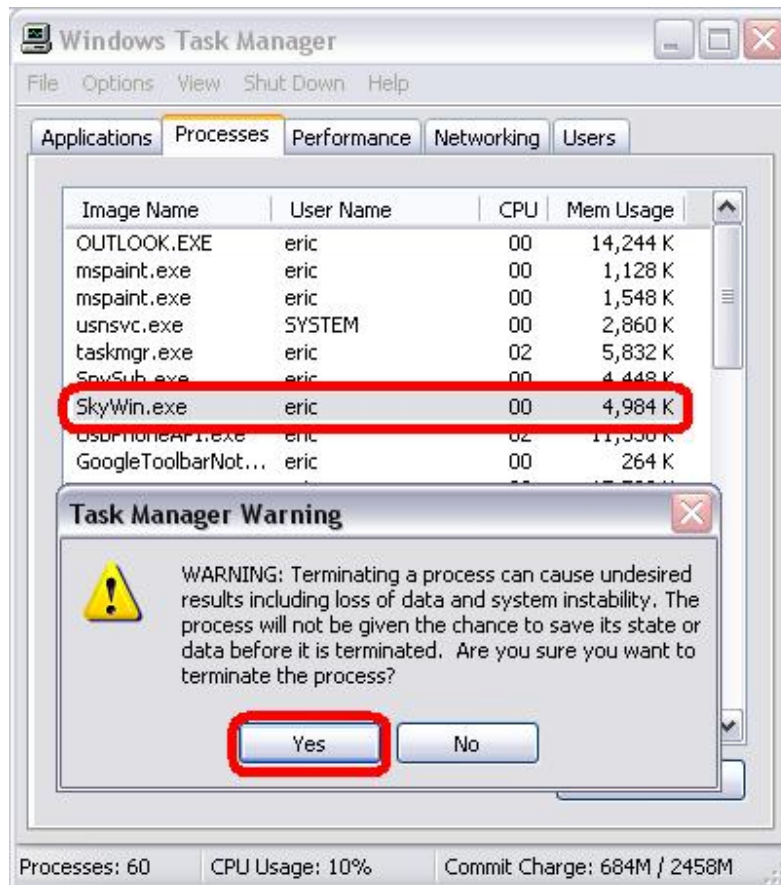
Windows Task Manager

File Options View Shut Down Help

Applications Processes Performance Networking Users

| Image Name | User Name | CPU | Mem Usage |
|---|---|---|---|
| OUTLOOK.EXE | eric | 00 | 14,244 K |
| mspaint.exe | eric | 00 | 1,128 K |
| mspaint.exe | eric | 00 | 1,548 K |
| usnsvc.exe | SYSTEM | 00 | 2,860 K |
| taskmgr.exe | eric | 02 | 5,832 K |
| SpySub.exe | eric | 00 | 4,448 K |
| SkyWin.exe | eric | 00 | 4,984 K |
| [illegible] | eric | 02 | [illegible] |
| GoogleToolbarNot... | eric | 00 | 264 K |

Task Manager Warning

WARNING: Terminating a process can cause undesired results including loss of data and system instability. The process will not be given the chance to save its state or data before it is terminated. Are you sure you want to terminate the process?

Yes No

Processes: 60 CPU Usage: 10% Commit Charge: 684M / 2458M